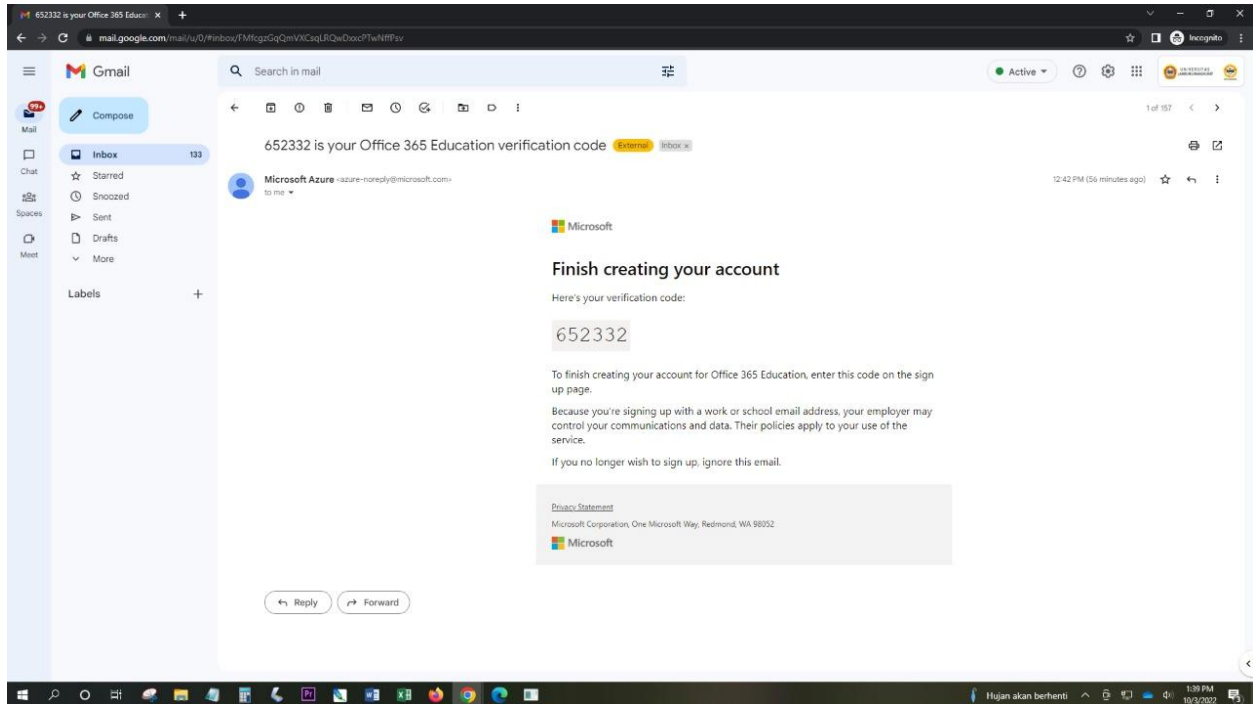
652332 is your Office 365 Educat ×

mail.google.com/mail/u/0/#inbox/FMfcgzGqQmVXCsqLRQwDxxcPTwNffPsv

Incognito

Gmail

Search in mail

Active

99+
Mail

Chat

Spaces

Meet

Compose

Inbox 133

Starred

Snoozed

Sent

Drafts

More

Labels +

1 of 157

652332 is your Office 365 Education verification code External Inbox ×

Microsoft Azure <azure-noreply@microsoft.com>
to me

12:42 PM (56 minutes ago)

Microsoft

Finish creating your account

Here's your verification code:

652332

To finish creating your account for Office 365 Education, enter this code on the sign up page.

Because you're signing up with a work or school email address, your employer may control your communications and data. Their policies apply to your use of the service.

If you no longer wish to sign up, ignore this email.

Privacy Statement

Microsoft Corporation, One Microsoft Way, Redmond, WA 98052

Microsoft

Reply

Forward

Hujan akan berhenti

1:39 PM
10/3/2022